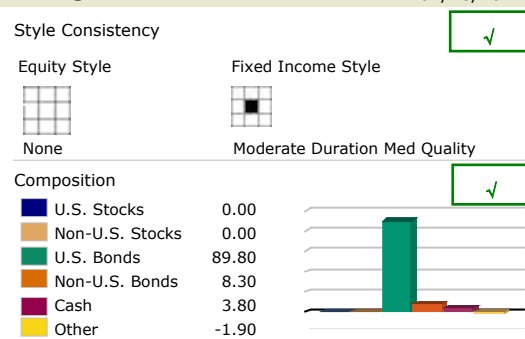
Style Consistency

√

Equity Style

Fixed Income Style

None

Moderate Duration Med Quality

Composition

√

| | |
|---|---|
| U.S. Stocks | 0.00 |
| Non-U.S. Stocks | 0.00 |
| U.S. Bonds | 89.80 |
| Non-U.S. Bonds | 8.30 |
| Cash | 3.80 |
| Other | -1.90 |